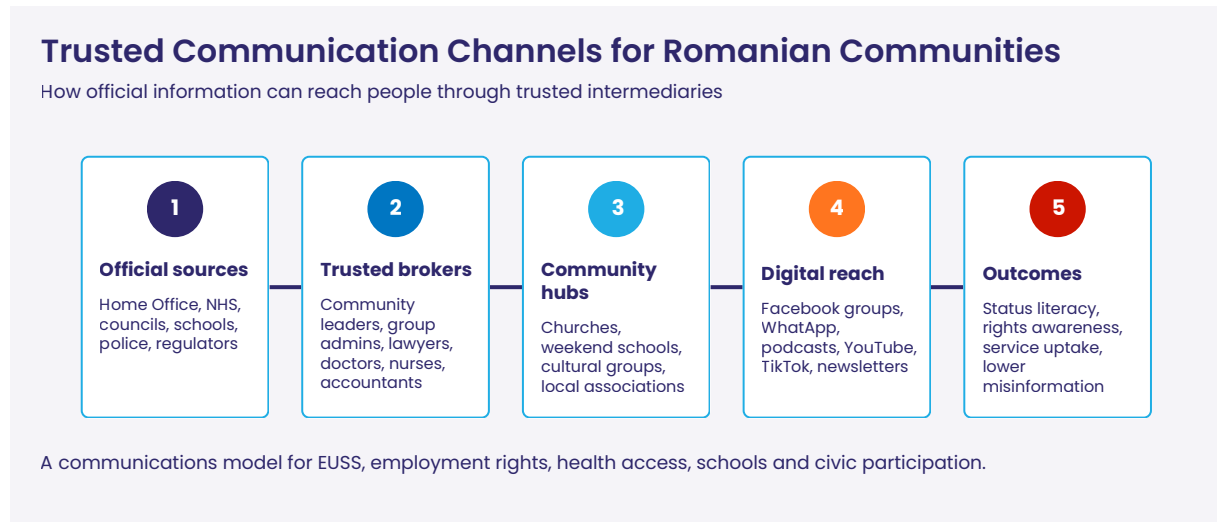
Trusted Communication Channels for Romanian Communities

How official information can reach people through trusted intermediaries

1

Official sources

Home Office, NHS, councils, schools, police, regulators

2

Trusted brokers

Community leaders, group admins, lawyers, doctors, nurses, accountants

3

Community hubs

Churches, weekend schools, cultural groups, local associations

4

Digital reach

Facebook groups, WhatApp, podcasts, YouTube, TikTok, newsletters

5

Outcomes

Status literacy, rights awareness, service uptake, lower misinformation

A communications model for EUSS, employment rights, health access, schools and civic participation.